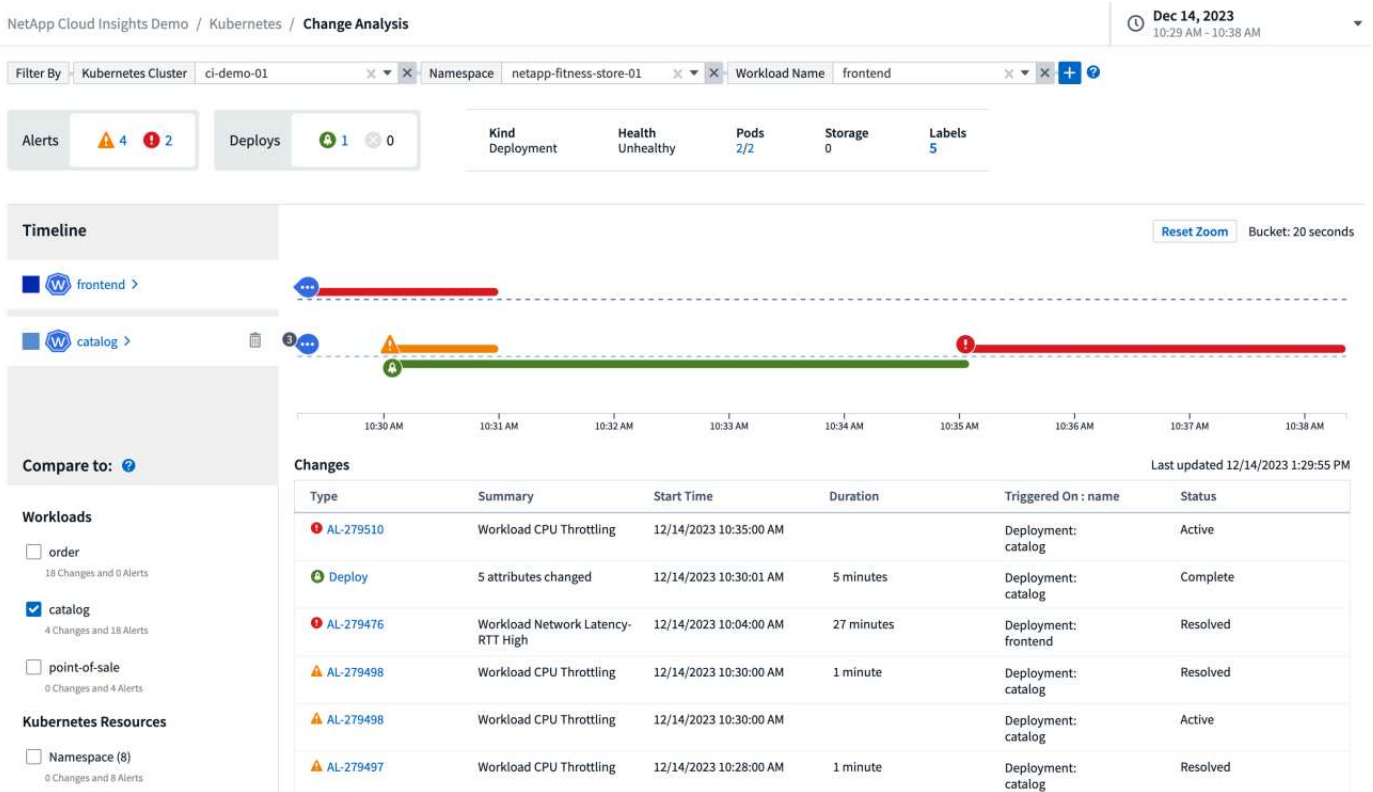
NetApp Cloud Insights Demo / Kubernetes / Change Analysis

Dec 14, 2023
10:29 AM - 10:38 AM

Filter By | Kubernetes Cluster | ci-demo-01 | Namespace | netapp-fitness-store-01 | Workload Name | frontend

Alerts 4 2

Deploys 1 0

Kind
Deployment

Health
Unhealthy

Pods
2/2

Storage
0

Labels
5

Timeline

Reset Zoom

Bucket: 20 seconds

frontend >

catalog >

3

10:30 AM 10:31 AM 10:32 AM 10:33 AM 10:34 AM 10:35 AM 10:36 AM 10:37 AM 10:38 AM

Compare to:

Workloads

order
18 Changes and 0 Alerts

catalog
4 Changes and 18 Alerts

point-of-sale
0 Changes and 4 Alerts

Kubernetes Resources

Namespace (8)
0 Changes and 8 Alerts

Changes

Last updated 12/14/2023 1:29:55 PM

| Type | Summary | Start Time | Duration | Triggered On : name | Status |
|---|---|---|---|---|---|
| AL-279510 | Workload CPU Throttling | 12/14/2023 10:35:00 AM | | Deployment: catalog | Active |
| Deploy | 5 attributes changed | 12/14/2023 10:30:01 AM | 5 minutes | Deployment: catalog | Complete |
| AL-279476 | Workload Network Latency-RTT High | 12/14/2023 10:04:00 AM | 27 minutes | Deployment: frontend | Resolved |
| AL-279498 | Workload CPU Throttling | 12/14/2023 10:30:00 AM | 1 minute | Deployment: catalog | Resolved |
| AL-279498 | Workload CPU Throttling | 12/14/2023 10:30:00 AM | | Deployment: catalog | Active |
| AL-279497 | Workload CPU Throttling | 12/14/2023 10:28:00 AM | 1 minute | Deployment: catalog | Resolved |